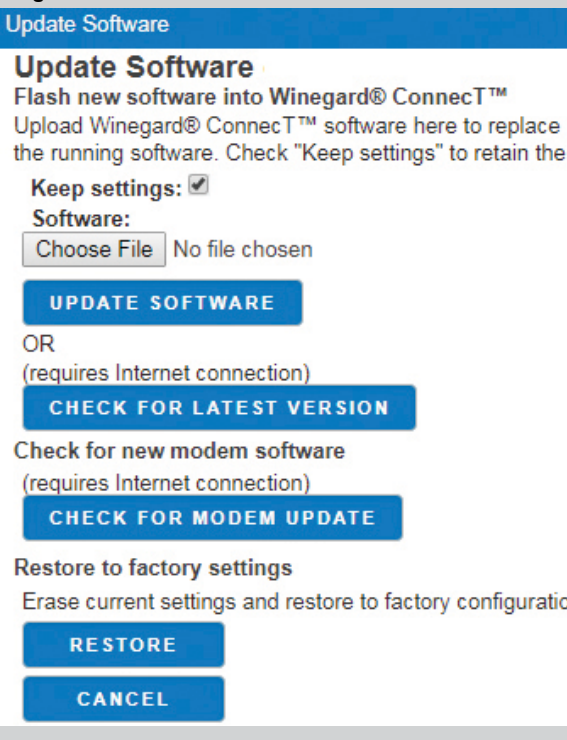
Update Software

Update Software

Flash new software into Winegard® ConnecT™

Upload Winegard® ConnecT™ software here to replace the running software. Check "Keep settings" to retain the

Keep settings: ☑

Software:

Choose File No file chosen

UPDATE SOFTWARE

OR

(requires Internet connection)

CHECK FOR LATEST VERSION

Check for new modem software

(requires Internet connection)

CHECK FOR MODEM UPDATE

Restore to factory settings

Erase current settings and restore to factory configuratio

RESTORE

CANCEL